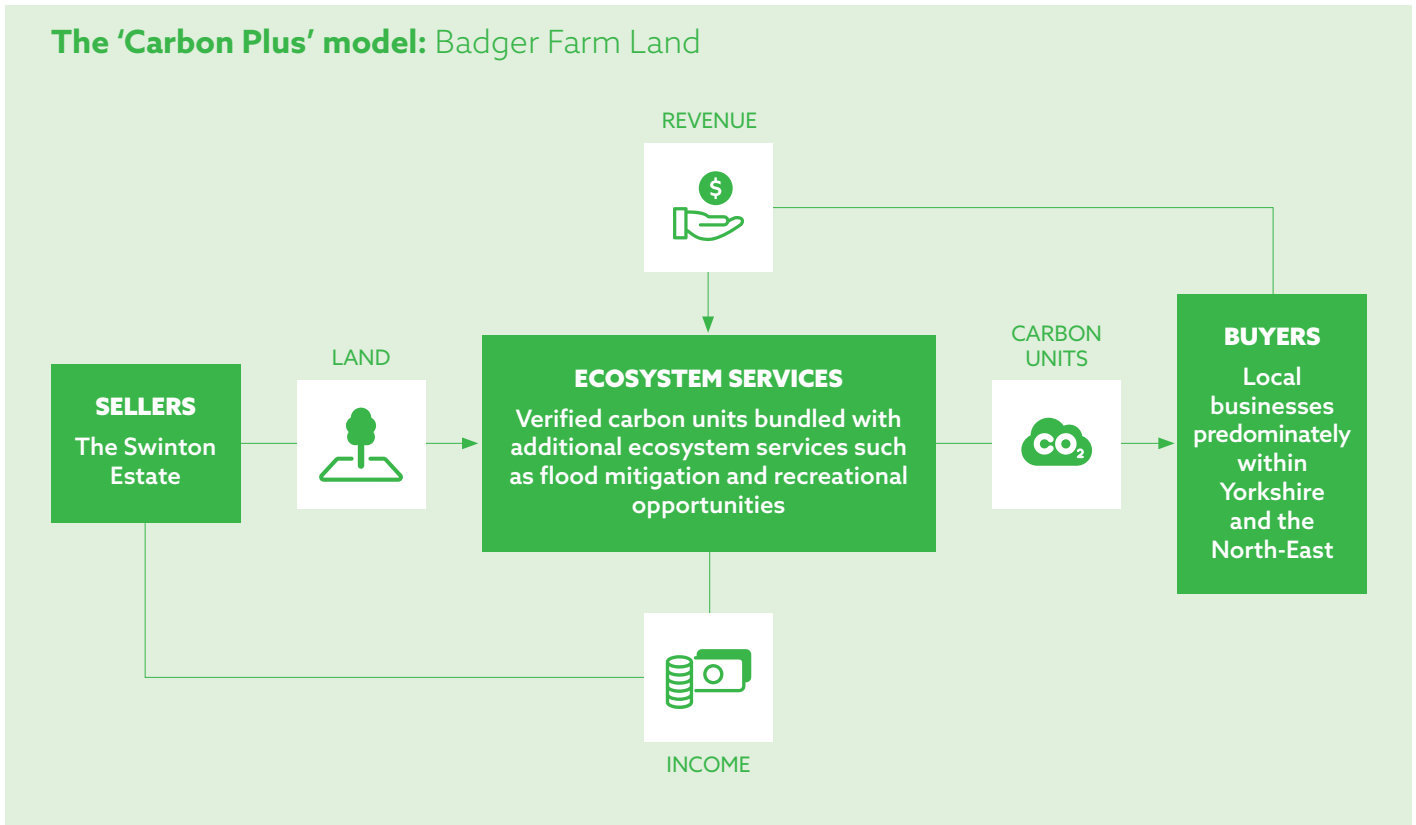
The 'Carbon Plus' model: Badger Farm Land

REVENUE

$

SELLERS
The Swinton Estate

LAND

ECOSYSTEM SERVICES
Verified carbon units bundled with additional ecosystem services such as flood mitigation and recreational opportunities

CARBON UNITS

$CO_2$

BUYERS
Local businesses predominately within Yorkshire and the North-East

INCOME